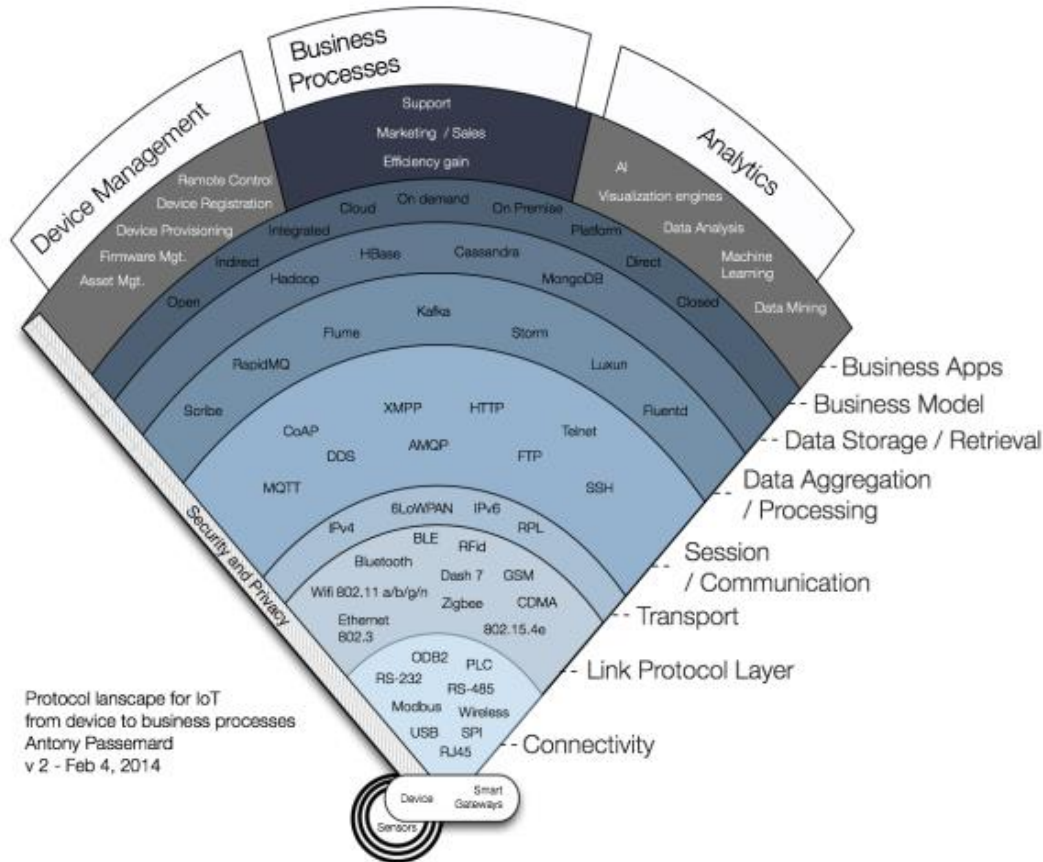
Device Management

Business Processes

Analytics

Support
Marketing / Sales
Efficiency gain

Remote Control
Device Registration
Device Provisioning
Firmware Mgt.
Asset Mgt.

AI
Visualization engines
Data Analysis
Machine Learning
Data Mining

Cloud
On demand
On Premise
Integrated
Platform
Indirect
Direct
Open
Closed

HBase
Cassandra
Hadoop
MongoDB

Kafka
Flume
Storm
RapidMQ
Luxun
Scribe
Fluentd

XMPP
HTTP
CoAP
AMQP
Telnet
DDS
FTP
MQTT
SSH

6LoWPAN
IPv6
IPv4
RPL
BLE
RFid
Bluetooth
Dash 7
GSM
Wifi 802.11 a/b/g/n
Zigbee
CDMA
Ethernet 802.3
802.15.4e

ODB2
PLC
RS-232
RS-485
Modbus
Wireless
USB
SPI
RJ45

Security and Privacy

Business Apps
Business Model
Data Storage / Retrieval
Data Aggregation / Processing
Session / Communication
Transport
Link Protocol Layer
Connectivity

Protocol lanscape for IoT
from device to business processes
Antony Passemard
v 2 - Feb 4, 2014

Device
Smart Gateways
Sensors